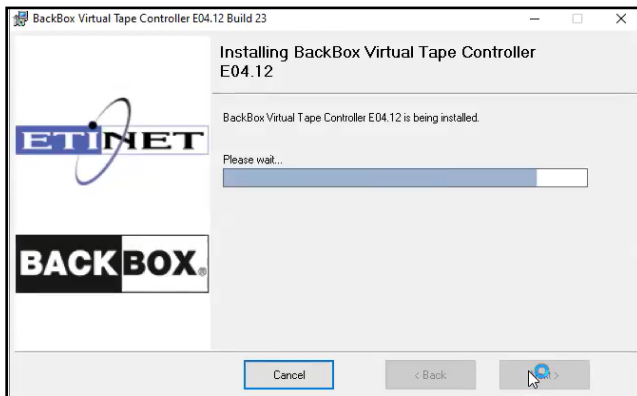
BackBox Virtual Tape Controller E04.12 Build 23

Installing BackBox Virtual Tape Controller E04.12

BackBox Virtual Tape Controller E04.12 is being installed.

Please wait...

ETINET

BACKBOX®

Cancel

< Back

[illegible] >